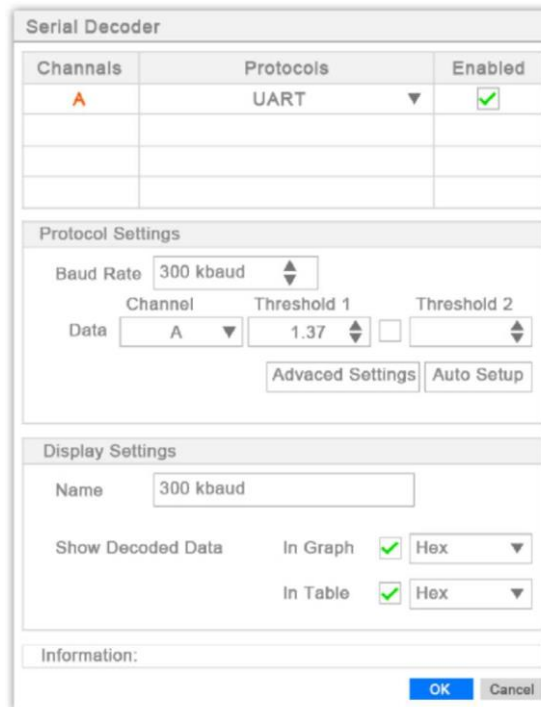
Serial Decoder

| Channels | Protocols | Enabled |
|---|---|---|
| A | UART | ✓ |
| | | |
| | | |
| | | |

Protocol Settings

Baud Rate 300 kbaud

Channel Threshold 1 Threshold 2

Data A 1.37

Advaced Settings Auto Setup

Display Settings

Name 300 kbaud

Show Decoded Data In Graph ✓ Hex

In Table ✓ Hex

Information:

OK Cancel